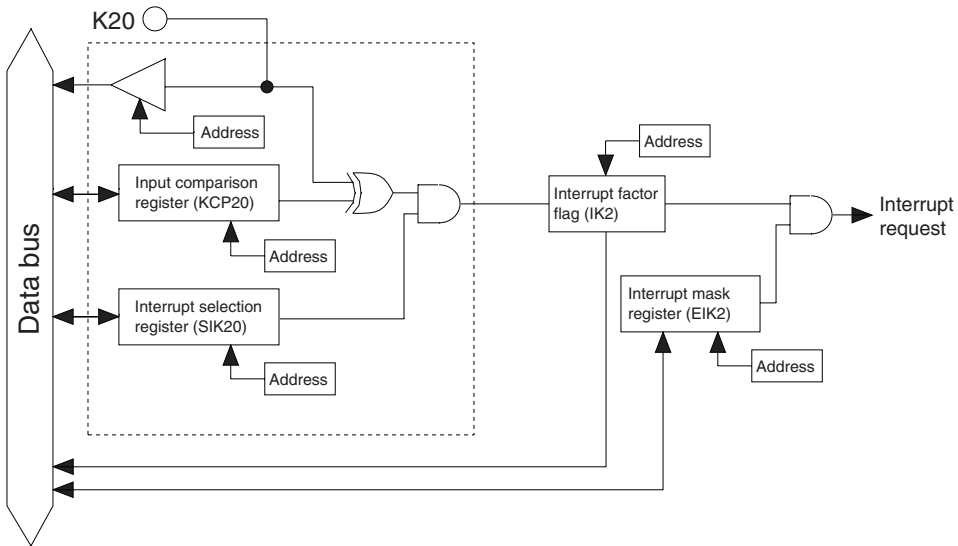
K20

Address

Address

Input comparison register (KCP20)

Interrupt factor flag (IK2)

Interrupt request

Data bus

Address

Interrupt selection register (SIK20)

Interrupt mask register (EIK2)

Address

Address